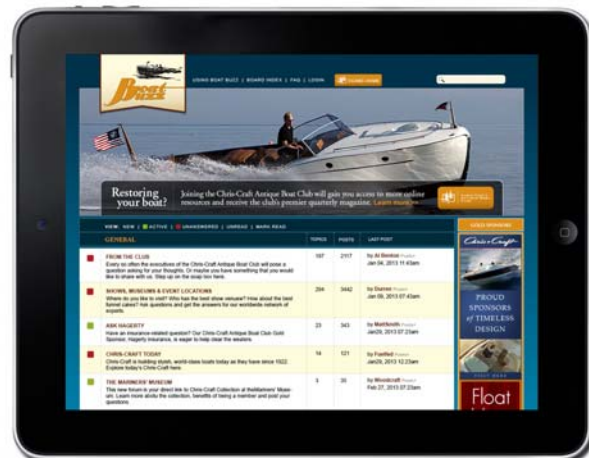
BOAT BUZZ

USING BOAT BUZZ | BOARD INDEX | FAQ | LOGIN

Restoring your boat?

Joining the Chris-Craft Antique Boat Club will gain you access to more online resources and receive the club's premier quarterly magazine. Learn more »

VIEW: NEW | ACTIVE | UNANSWERED | UNREAD | MARK READ

GOLD SPONSORS

| GENERAL | TOPICS | POSTS | LAST POST |
|---|---|---|---|
| FROM THE CLUB Every so often the executives of the Chris-Craft Antique Boat Club will pose a question asking for your thoughts. Or maybe you have something that you would like to share with us. Step up on the soap box here. | 197 | 2117 | by Al Benton Jan 04, 2013 11:43am |
| SHOWS, MUSEUMS & EVENT LOCATIONS Where do you like to visit? Who has the best show venues? How about the best funnel cakes? Ask questions and get the answers for our worldwide network of experts. | 284 | 3442 | by Darren Jan 09, 2013 07:43am |
| ASK HAGERTY Have an insurance-related question? Our Chris-Craft Antique Boat Club Gold Sponsor, Hagerty Insurance, is eager to help clear the waters. | 23 | 343 | by Mattsmith Jan29, 2013 07:43am |
| CHRIS-CRAFT TODAY Chris-Craft is building stunt, world-class boats today as they have since 1922. Explore today's Chris-Craft here. | 14 | 121 | by Fastfed Jan29, 2013 07:43am |
| THE MARINERS' MUSEUM This new forum is your direct link to Chris-Craft Collection at theMariners' Museum. Learn more about the collection, benefits of being a member and post your questions. | 3 | 35 | by Woodcraft Feb 27, 2013 07:43am |

Chris-Craft

PROUD SPONSORS of TIMELESS DESIGN

Float